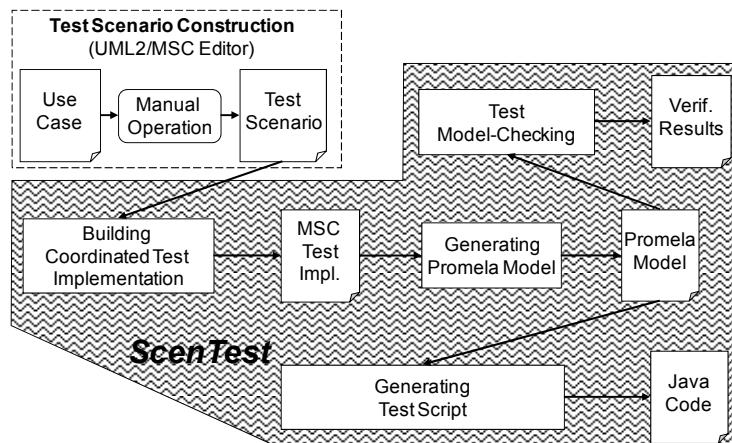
Test Scenario Construction
(UML2/MSC Editor)

Use Case

Manual Operation

Test Scenario

Test Model-Checking

Verif. Results

Building Coordinated Test Implementation

MSC Test Impl.

Generating Promela Model

Promela Model

ScenTest

Generating Test Script

Java Code